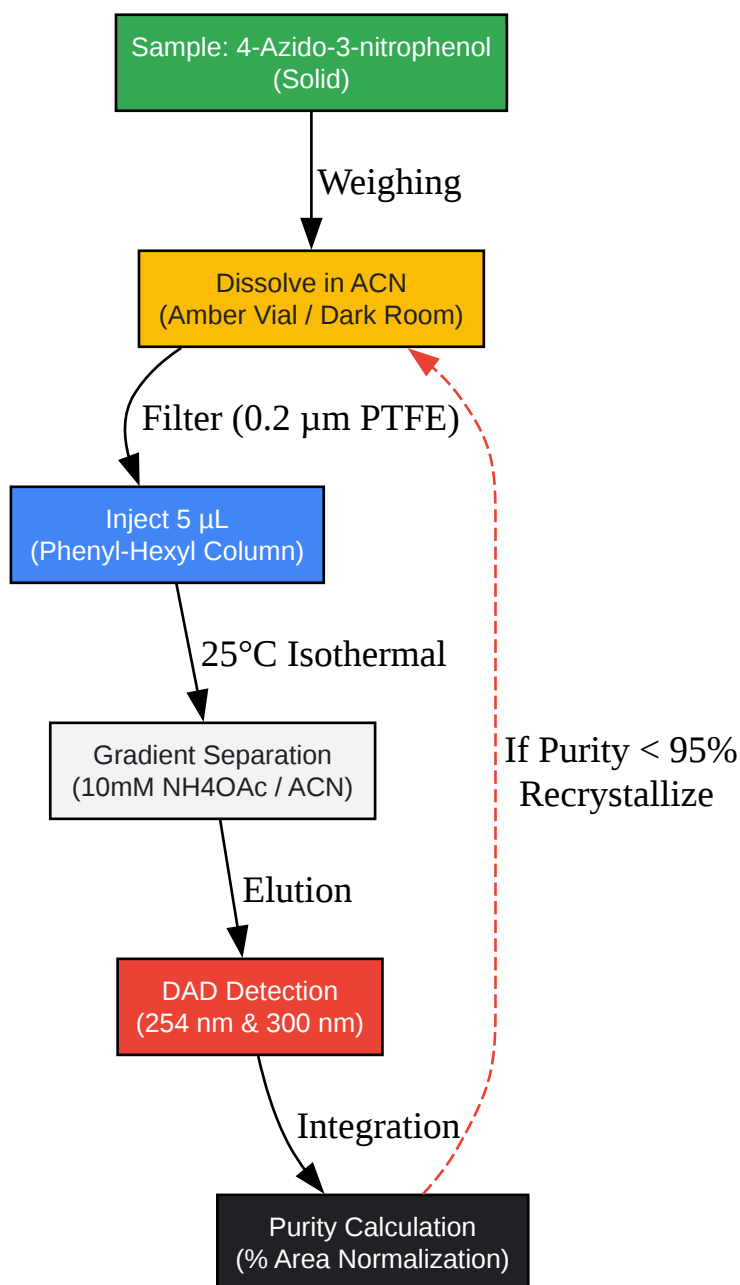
Sample: 4-Azido-3-nitrophenol
(Solid)

Weighing

Dissolve in ACN
(Amber Vial / Dark Room)

Filter (0.2 µm PTFE)

Inject 5 µL
(Phenyl-Hexyl Column)

25°C Isothermal

Gradient Separation
(10mM NH4OAc / ACN)

Elution

DAD Detection
(254 nm & 300 nm)

Integration

Purity Calculation
(% Area Normalization)

If Purity < 95%
Recrystallize